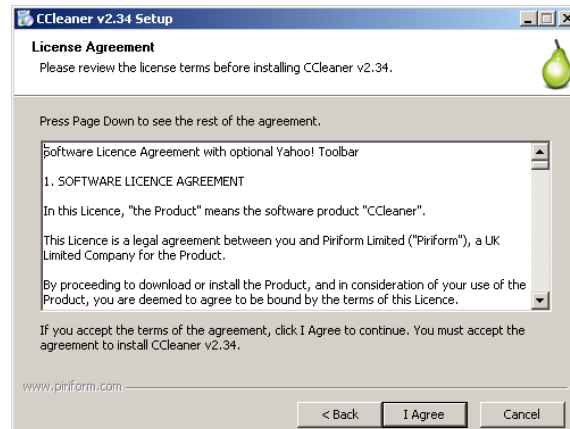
CCleaner v2.34 Setup

License Agreement

Please review the license terms before installing CCleaner v2.34.

Press Page Down to see the rest of the agreement.

Software Licence Agreement with optional Yahoo! Toolbar

1. SOFTWARE LICENCE AGREEMENT

In this Licence, "the Product" means the software product "CCleaner".

This Licence is a legal agreement between you and Piriform Limited ("Piriform"), a UK Limited Company for the Product.

By proceeding to download or install the Product, and in consideration of your use of the Product, you are deemed to agree to be bound by the terms of this Licence.

If you accept the terms of the agreement, click I Agree to continue. You must accept the agreement to install CCleaner v2.34.

www.piriform.com

< Back

I Agree

Cancel